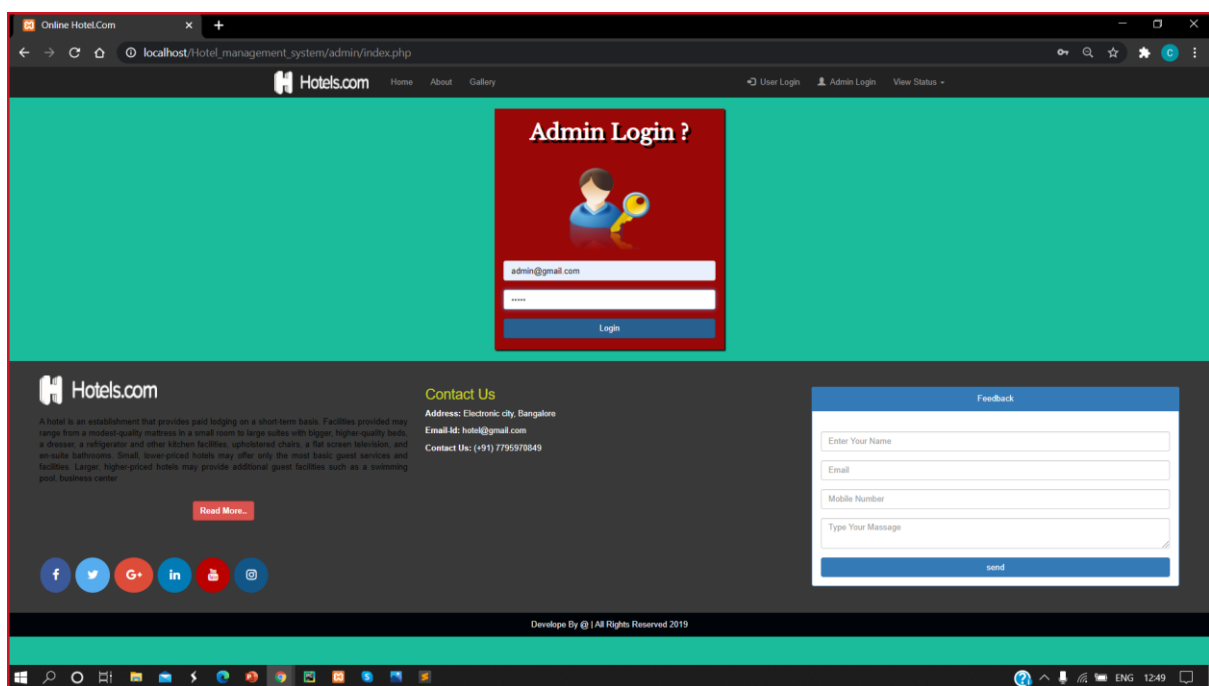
Online Hotel.Com

localhost/Hotel_management_system/admin/index.php

Hotels.com Home About Gallery

User Login Admin Login View Status

Admin Login ?

admin@gmail.com

•••••

Login

Hotels.com

A hotel is an establishment that provides paid lodging on a short-term basis. Facilities provided may range from a modest-quality mattress in a small room to large suites with bigger, higher-quality beds, a dresser, a refrigerator and other kitchen facilities, upholstered chairs, a flat screen television, and en-suite bathrooms. Small, lower-priced hotels may offer only the most basic guest services and facilities. Larger, higher-priced hotels may provide additional guest facilities such as a swimming pool, business center

Read More..

Contact Us

Address: Electronic city, Bangalore

Email-Id: hotel@gmail.com

Contact Us: (+91) 7795970849

Feedback

Enter Your Name

Email

Mobile Number

Type Your Massage

send

Develope By @ | All Rights Reserved 2019

ENG 12:49